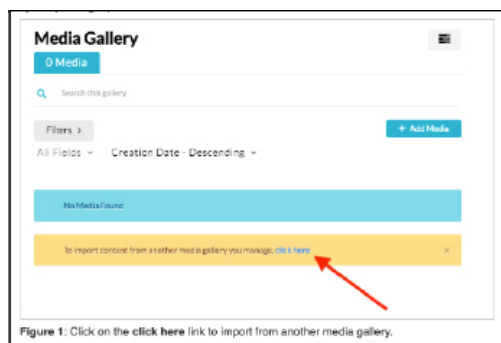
Media Gallery

0 Media

Search this gallery

Filters ›

+ Add Media

All Fields ⌄ Creation Date - Descending ⌄

No Media Found

To import content from another media gallery you manage, click here

×

Figure 1: Click on the click here link to import from another media gallery.